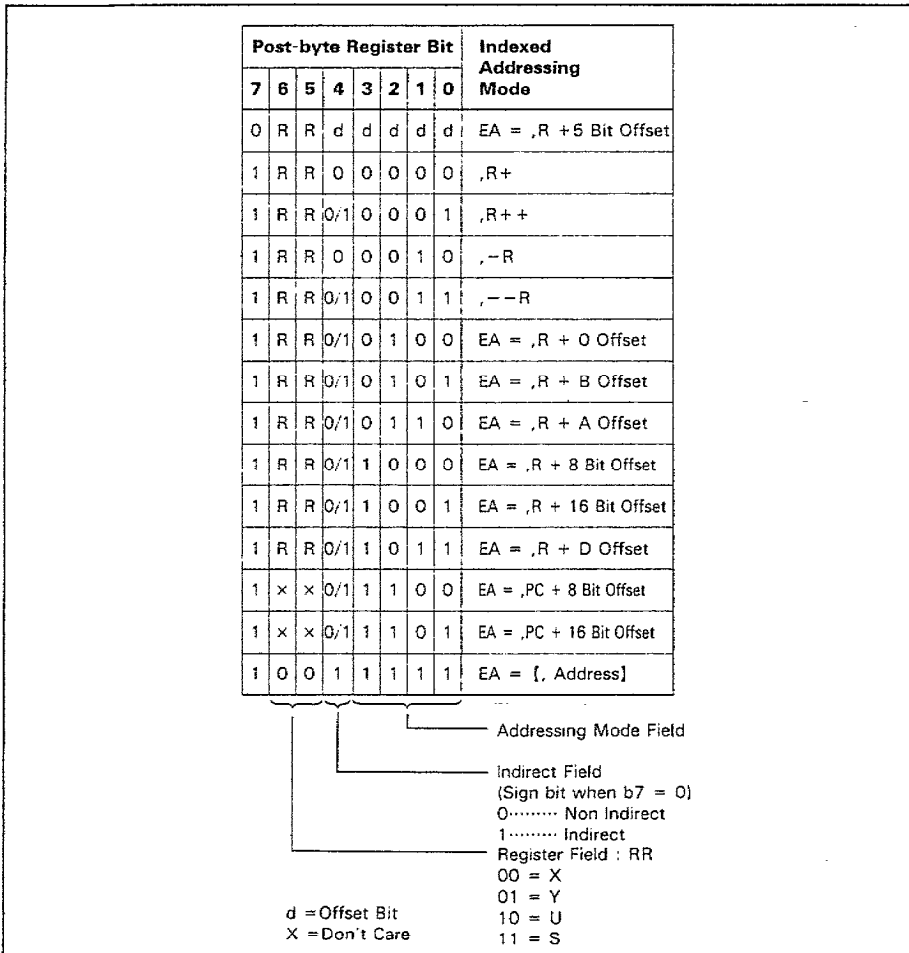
| Post-byte Register Bit | | | | | | | | Indexed Addressing Mode |
|---|---|---|---|---|---|---|---|---|
| 7 | 6 | 5 | 4 | 3 | 2 | 1 | 0 | |
| 0 | R | R | d | d | d | d | d | EA = ,R +5 Bit Offset |
| 1 | R | R | 0 | 0 | 0 | 0 | 0 | ,R+ |
| 1 | R | R | 0/1 | 0 | 0 | 0 | 1 | ,R+ + |
| 1 | R | R | 0 | 0 | 0 | 1 | 0 | ,−R |
| 1 | R | R | 0/1 | 0 | 0 | 1 | 1 | ,− −R |
| 1 | R | R | 0/1 | 0 | 1 | 0 | 0 | EA = ,R + 0 Offset |
| 1 | R | R | 0/1 | 0 | 1 | 0 | 1 | EA = ,R + B Offset |
| 1 | R | R | 0/1 | 0 | 1 | 1 | 0 | EA = ,R + A Offset |
| 1 | R | R | 0/1 | 1 | 0 | 0 | 0 | EA = ,R + 8 Bit Offset |
| 1 | R | R | 0/1 | 1 | 0 | 0 | 1 | EA = ,R + 16 Bit Offset |
| 1 | R | R | 0/1 | 1 | 0 | 1 | 1 | EA = ,R + D Offset |
| 1 | x | x | 0/1 | 1 | 1 | 0 | 0 | EA = ,PC + 8 Bit Offset |
| 1 | x | x | 0/1 | 1 | 1 | 0 | 1 | EA = ,PC + 16 Bit Offset |
| 1 | 0 | 0 | 1 | 1 | 1 | 1 | 1 | EA = [, Address] |

Addressing Mode Field

Indirect Field
(Sign bit when b7 = 0)
0········ Non Indirect
1········ Indirect

Register Field : RR
00 = X
01 = Y
10 = U
11 = S

d = Offset Bit
X = Don't Care